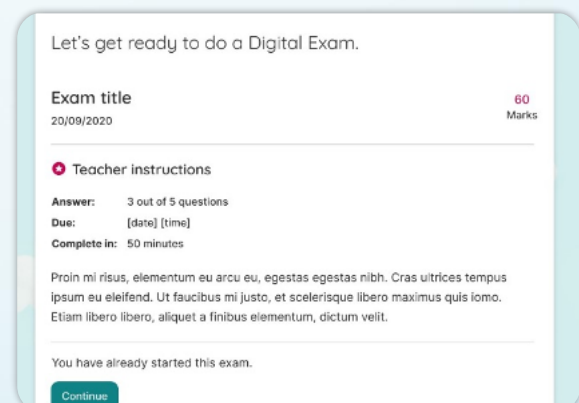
Let's get ready to do a Digital Exam.

Exam title
20/09/2020

60
Marks

Teacher instructions

Answer: 3 out of 5 questions
Due: [date] [time]
Complete in: 50 minutes

Proin mi risus, elementum eu arcu eu, egestas egestas nibh. Cras ultrices tempus ipsum eu eleifend. Ut faucibus mi justo, et scelerisque libero maximus quis iomo. Etiam libero libero, aliquet a finibus elementum, dictum velit.

You have already started this exam.

Continue